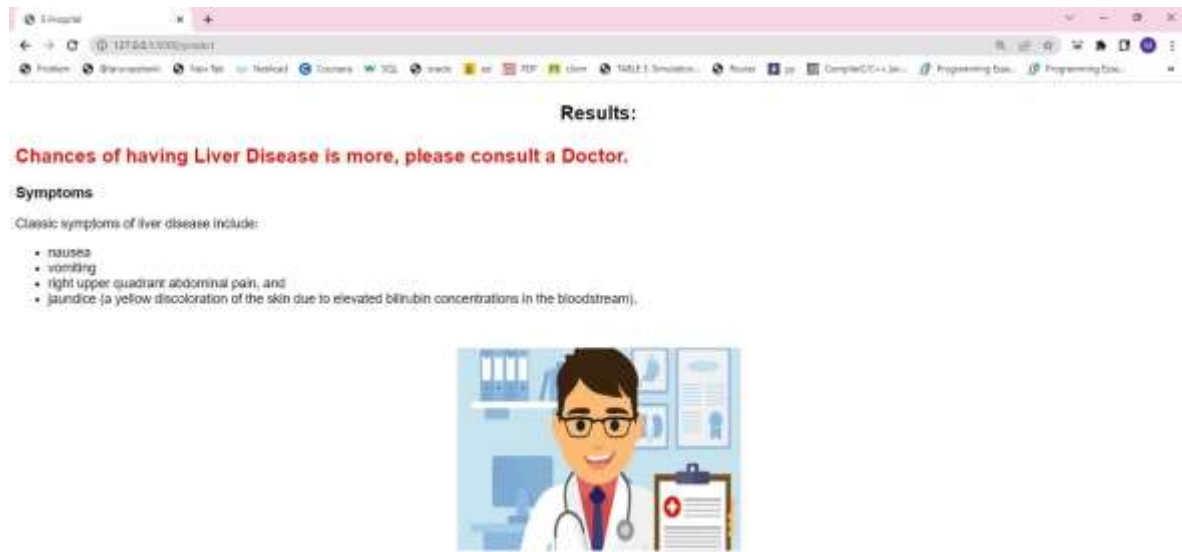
E-Hospital

127.0.0.1:5000/predict

Problem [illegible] New Tab Notifications Coursera SQL oracle ml PDF clion TABLE 1. Simulation... Router py Compile C/C++ Jav... Programming Exa... Programming Exa...

Results:

Chances of having Liver Disease is more, please consult a Doctor.

Symptoms

Classic symptoms of liver disease include:

- nausea
- vomiting
- right upper quadrant abdominal pain, and
- jaundice (a yellow discoloration of the skin due to elevated bilirubin concentrations in the bloodstream).